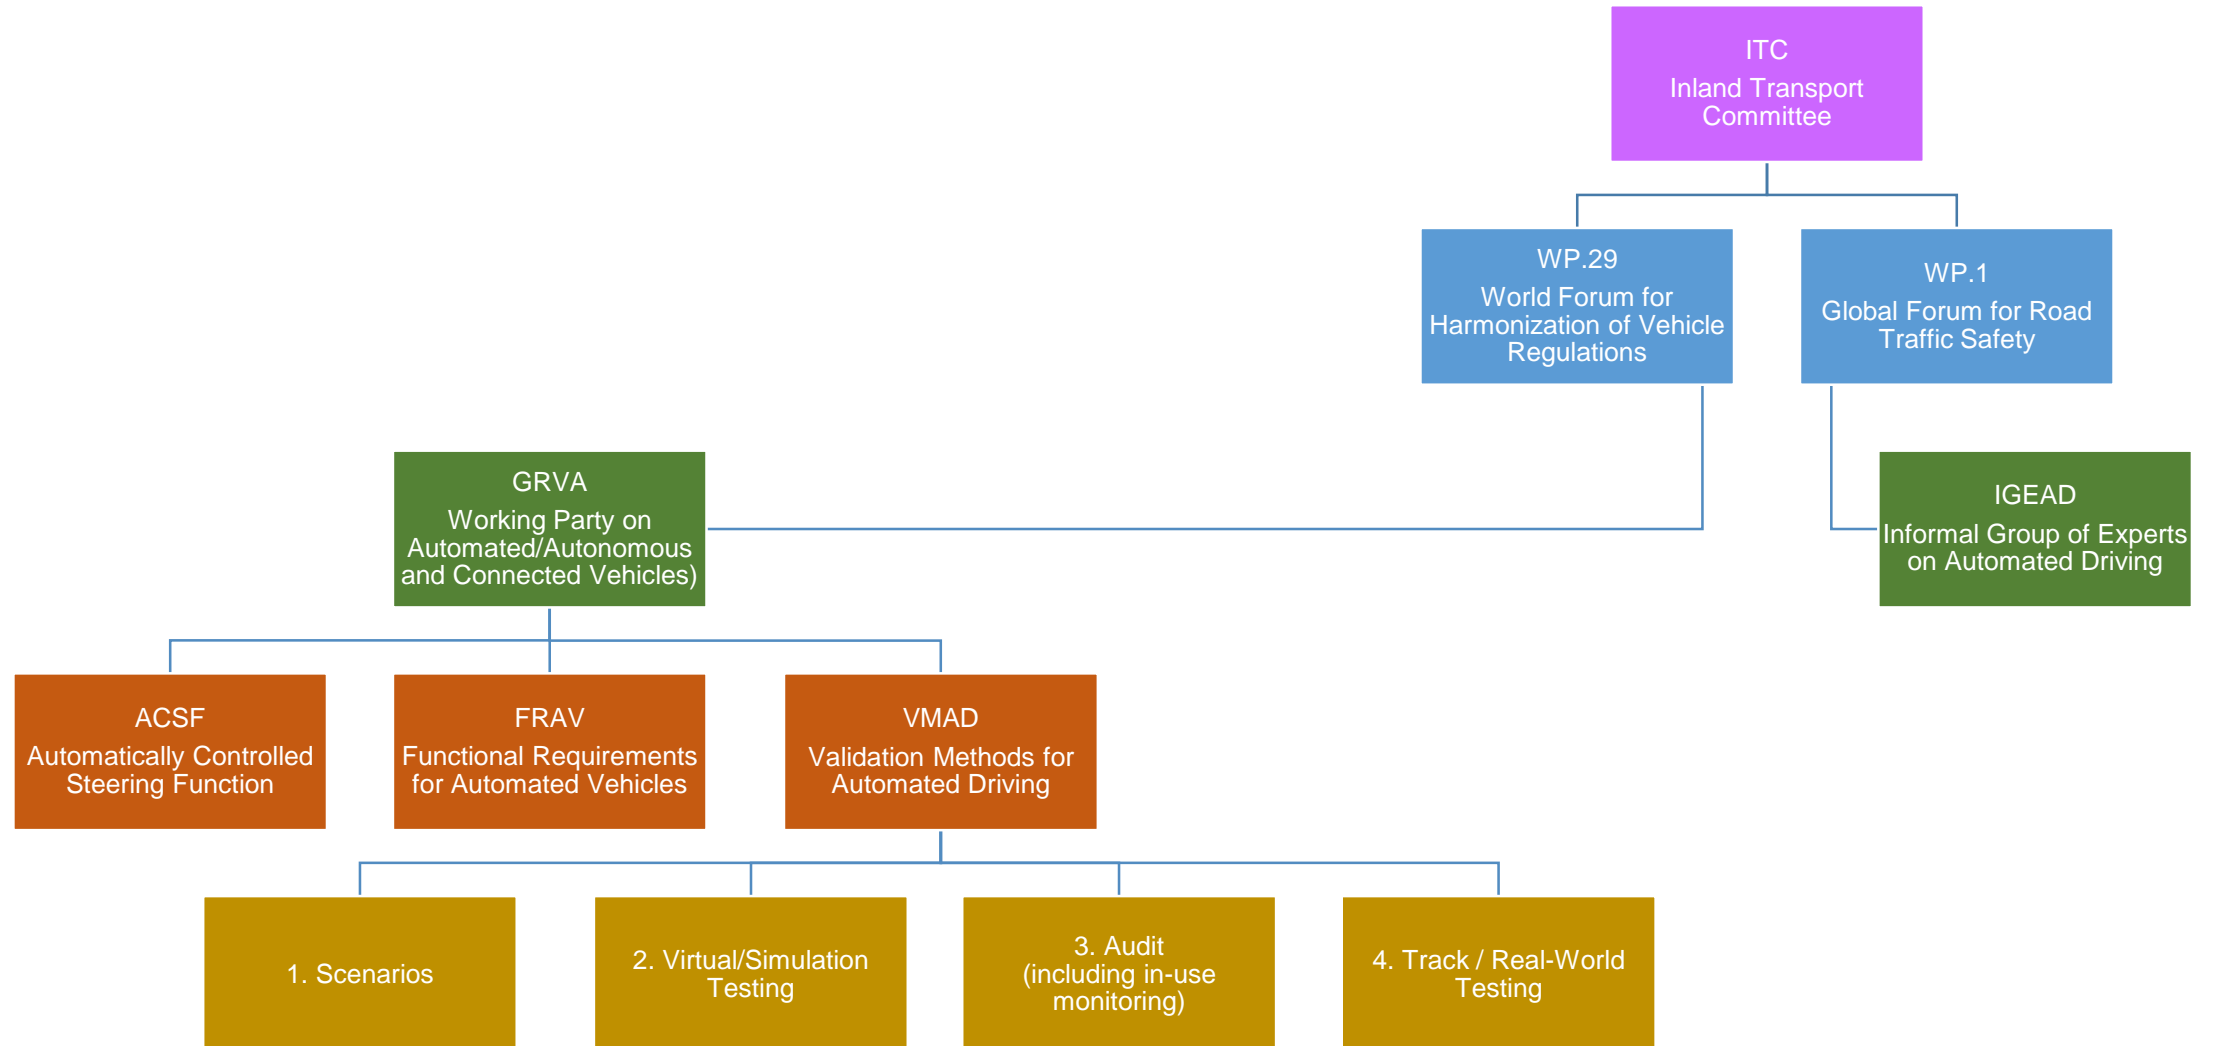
ITC
Inland Transport Committee

WP.29
World Forum for Harmonization of Vehicle Regulations

WP.1
Global Forum for Road Traffic Safety

GRVA
Working Party on Automated/Autonomous and Connected Vehicles)

IGEAD
Informal Group of Experts on Automated Driving

ACSF
Automatically Controlled Steering Function

FRAV
Functional Requirements for Automated Vehicles

VMAD
Validation Methods for Automated Driving

1. Scenarios

2. Virtual/Simulation Testing

3. Audit (including in-use monitoring)

4. Track / Real-World Testing